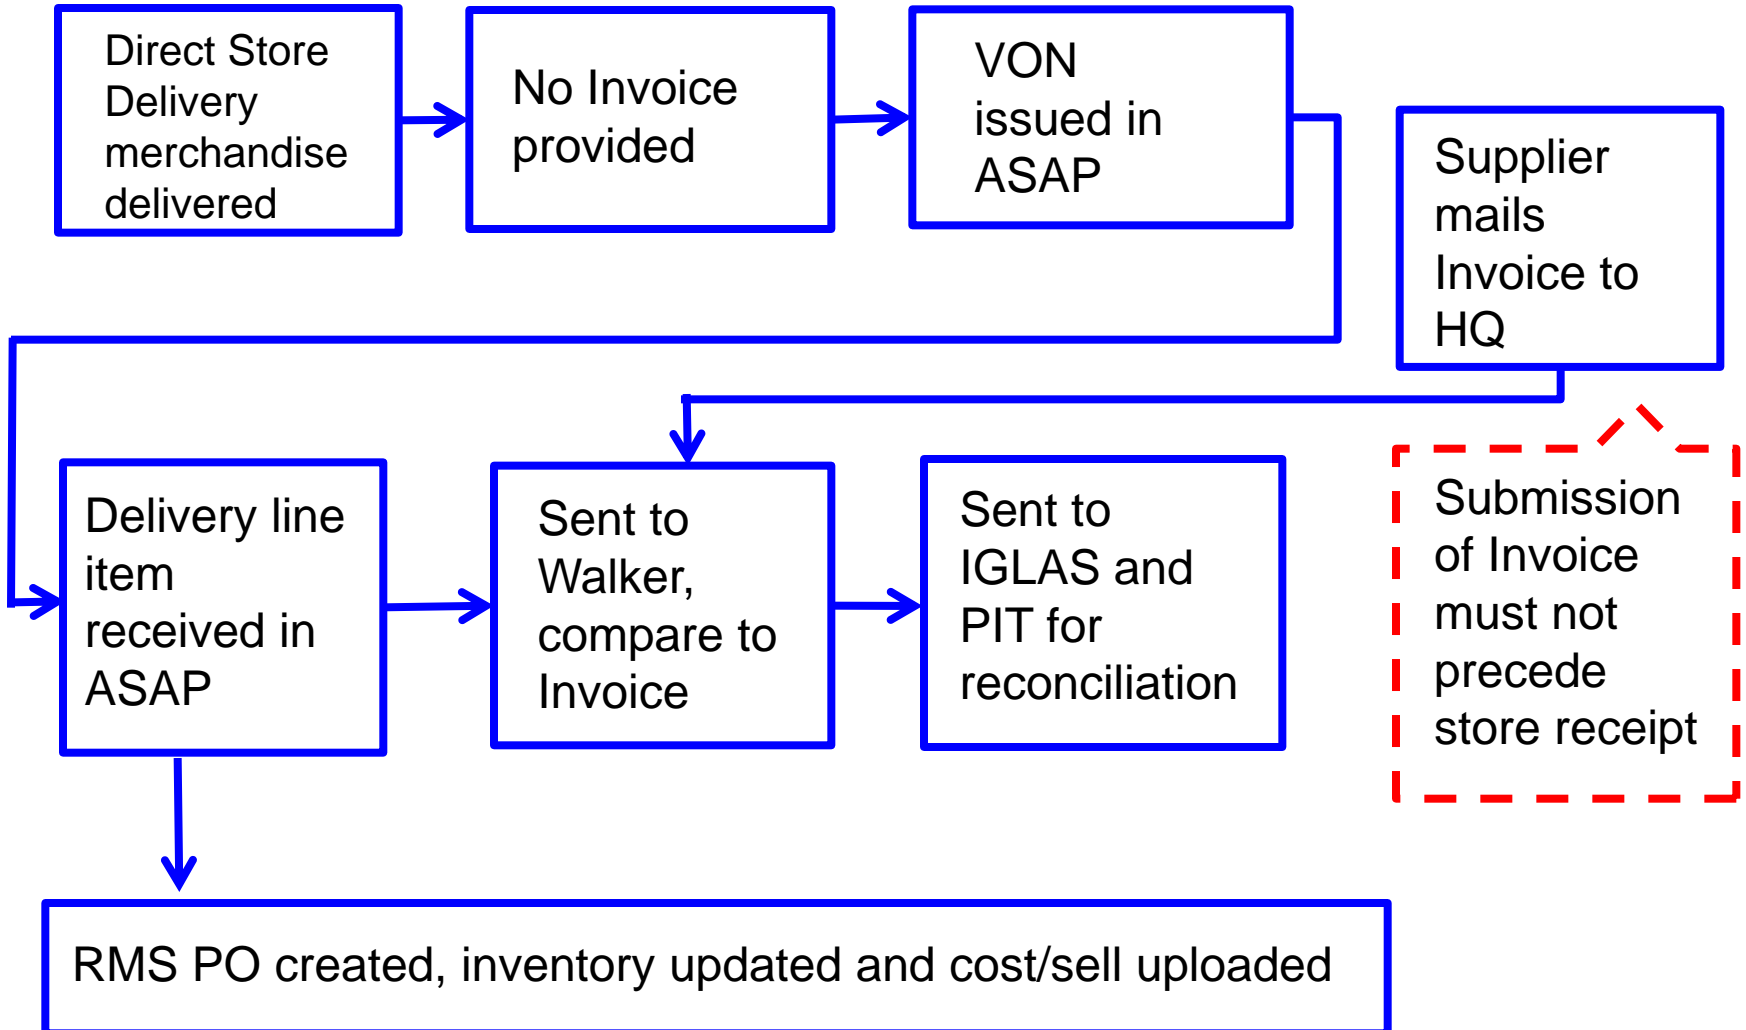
Direct Store Delivery merchandise delivered

No Invoice provided

VON issued in ASAP

Supplier mails Invoice to HQ

Delivery line item received in ASAP

Sent to Walker, compare to Invoice

Sent to IGLAS and PIT for reconciliation

Submission of Invoice must not precede store receipt

RMS PO created, inventory updated and cost/sell uploaded